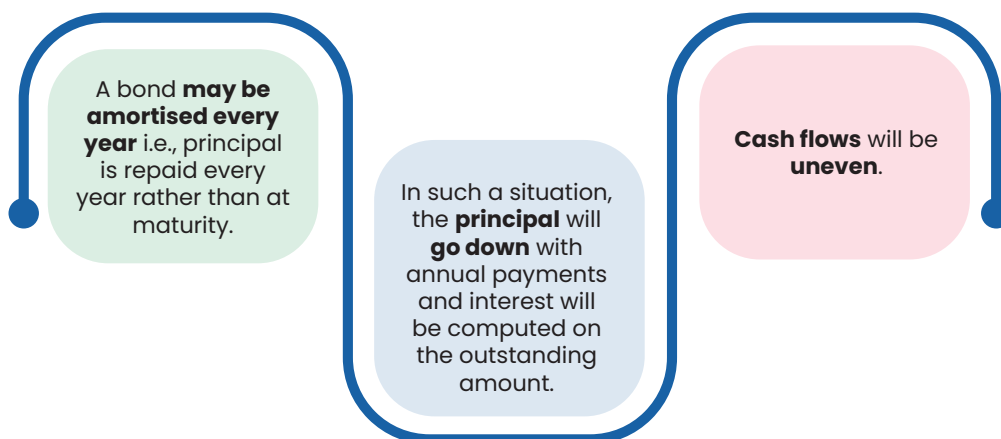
A bond **may be amortised every year** i.e., principal is repaid every year rather than at maturity.

In such a situation, the **principal** will **go down** with annual payments and interest will be computed on the outstanding amount.

**Cash flows** will be **uneven**.